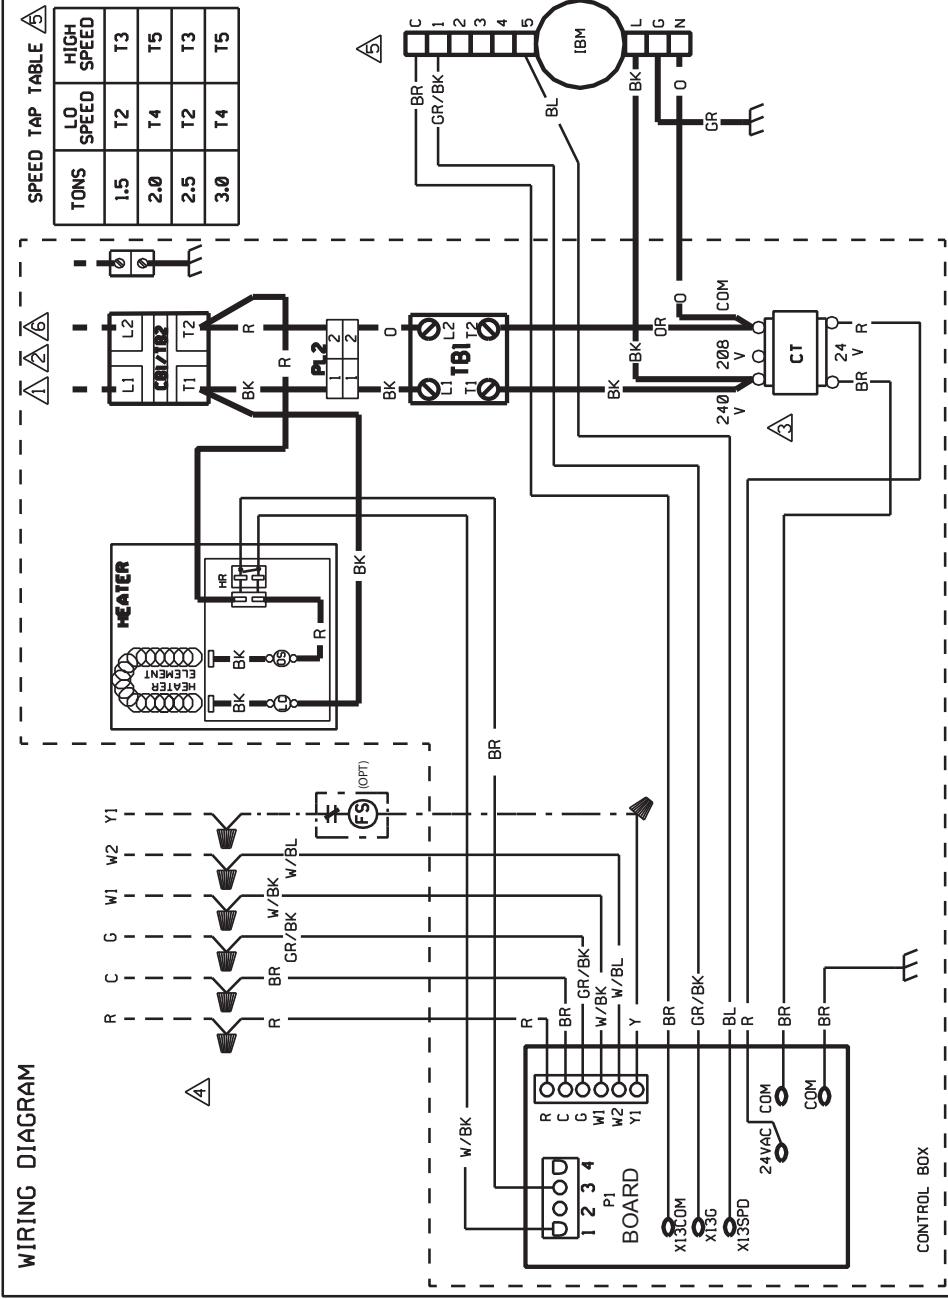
WIRING DIAGRAM

SPEED TAP TABLE 5

| TONS | LO SPEED | HIGH SPEED |
|---|---|---|
| 1.5 | T2 | T3 |
| 2.0 | T4 | T5 |
| 2.5 | T2 | T3 |
| 3.0 | T4 | T5 |

5

C 1 2 3 4 5 IBM L G N

BR GR/BK BL BK O GR

1 2 6

L1 L2 CB1/TB2 T1 T2

R R BK

PL2 1 1 2 2

O BK

TB1 L1 L2 T1 T2

BK OR COM BK 208 V 240 V CT 24 V R BR

3

HEATER HR HEATER ELEMENT BK BK LO OS R BK BR

R C G W1 W2 Y1

4

BR GR/BK W/BK W/BL (OPT) FS R

R BR GR/BK W/BK W/BL Y BR GR/BK BL R BR BR

W/BK

R C G W1 W2 Y1

1 2 3 4 P1 BOARD

X13COM X13G X13SPD 24VAC COM COM

CONTROL BOX